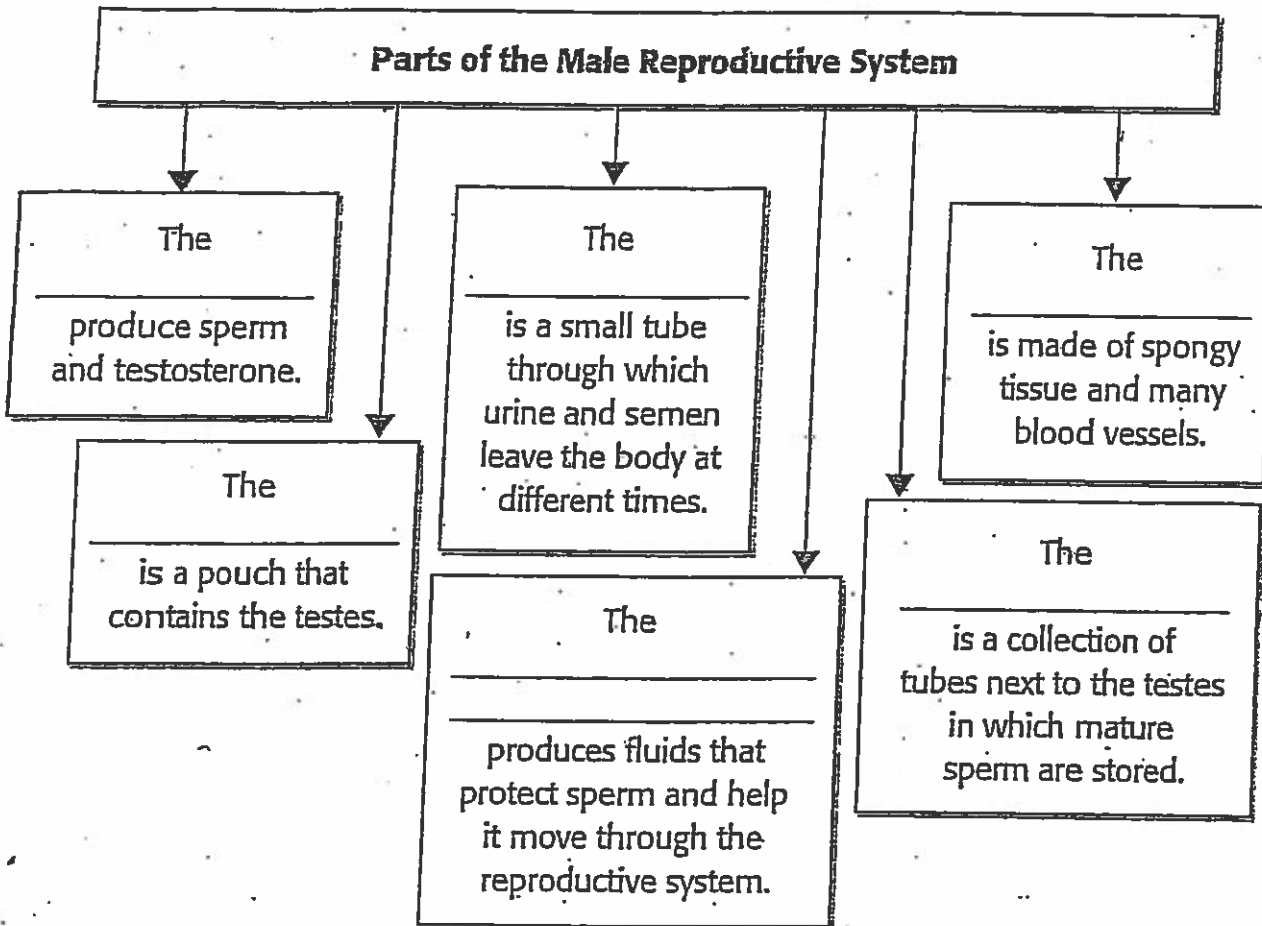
Parts of the Male Reproductive System

The ________ produce sperm and testosterone.

The ________ is a pouch that contains the testes.

The ________ is a small tube through which urine and semen leave the body at different times.

The ________ ________ produces fluids that protect sperm and help it move through the reproductive system.

The ________ is made of spongy tissue and many blood vessels.

The ________ is a collection of tubes next to the testes in which mature sperm are stored.